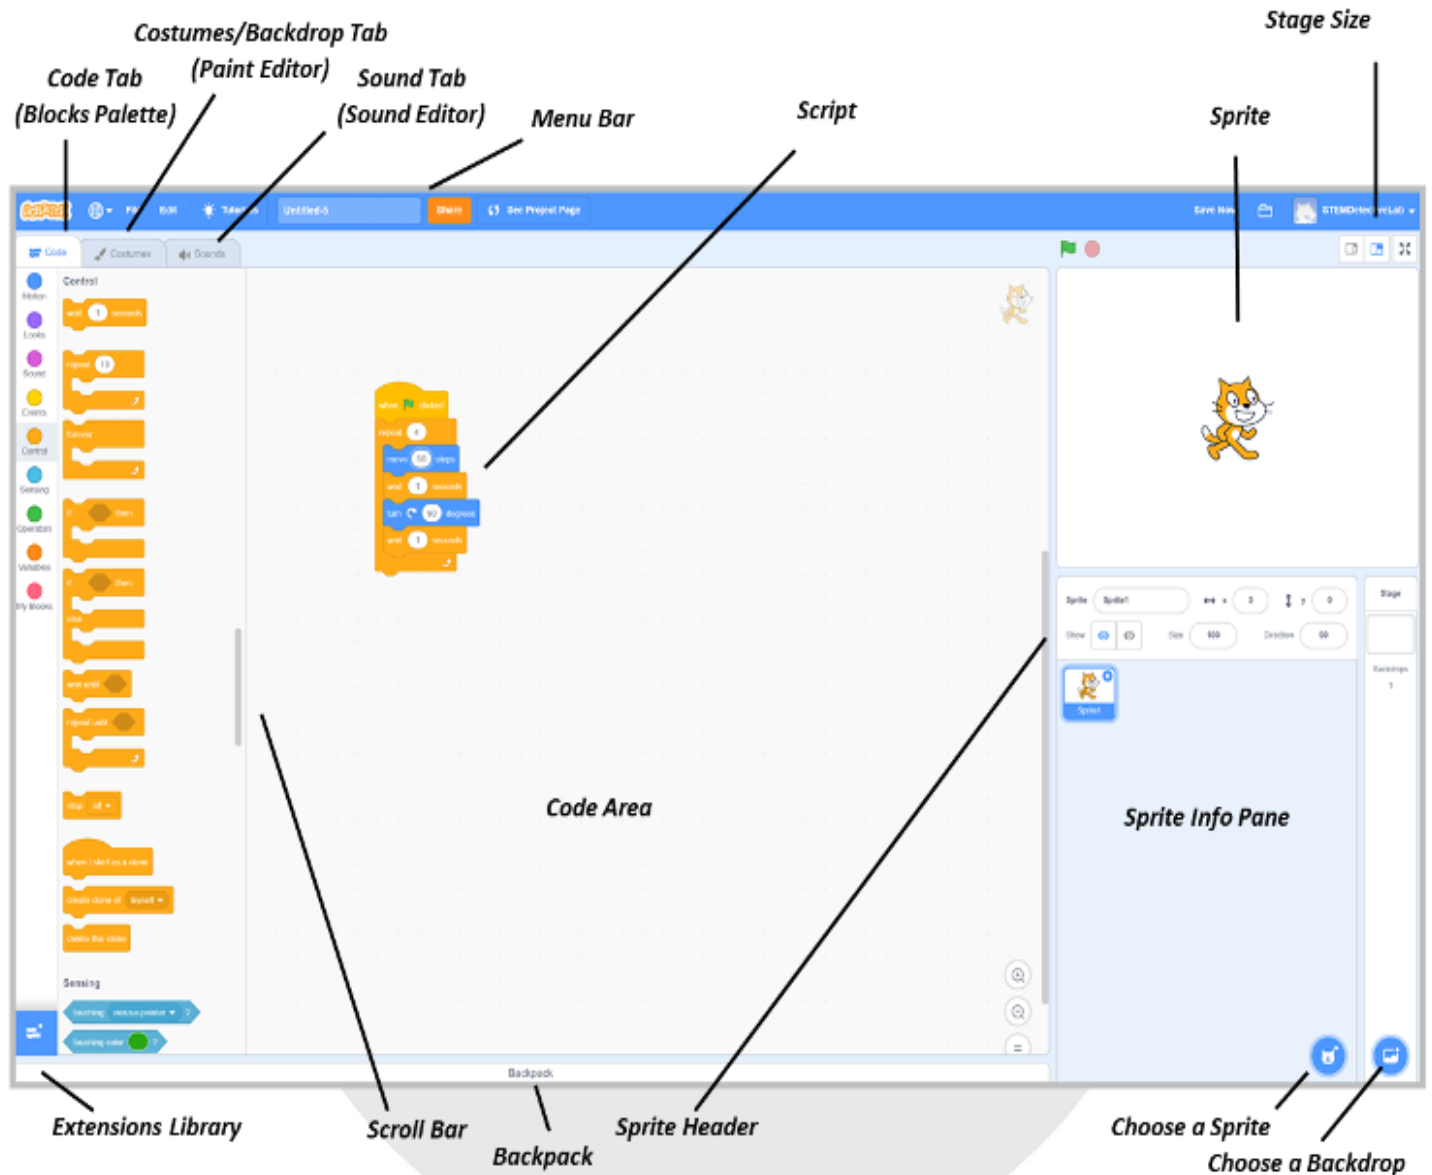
Costumes/Backdrop Tab
(Paint Editor)

Code Tab
(Blocks Palette)

Sound Tab
(Sound Editor)

Menu Bar

Script

Stage Size

Sprite

File Edit Tutorials Untitled-5 Share See Project Page Save Now STEMDetectiveLab

Code Costumes Sounds

Motion Looks Sound Events Control Sensing Operators Variables My Blocks

Control

wait 1 seconds

repeat 10

forever

if then

if then
else

wait until

repeat until

stop all

when I start as a clone

create clone of myself

delete this clone

Sensing

touching mouse-pointer ?

touching color ?

when clicked
repeat 4
move 50 steps
wait 1 seconds
turn 90 degrees
wait 1 seconds

Sprite Sprite1 x 0 y 0
Show Size 100 Direction 90

Sprite1

Stage

Backdrops
1

Code Area

Sprite Info Pane

Backpack

Extensions Library

Scroll Bar

Backpack

Sprite Header

Choose a Sprite

Choose a Backdrop